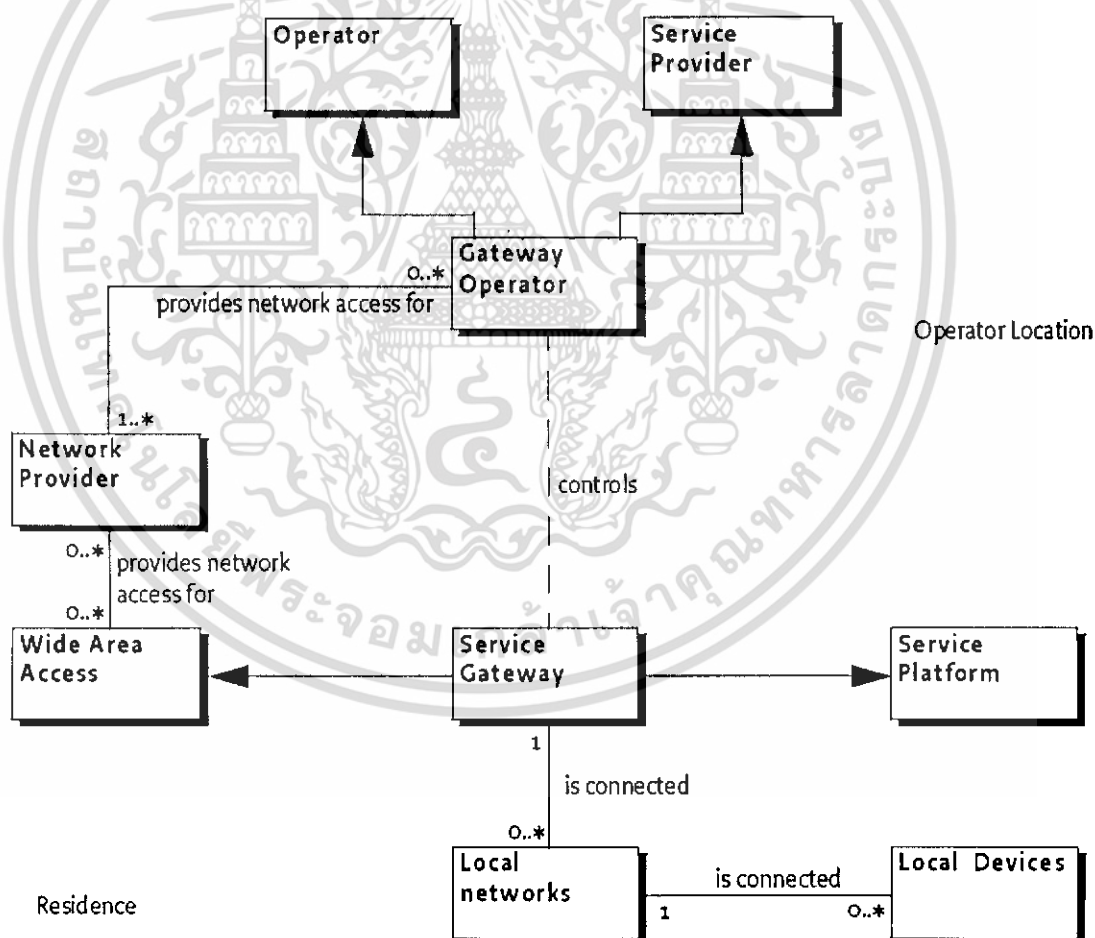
Operator

Service Provider

Gateway Operator

0..*

provides network access for

Operator Location

1..*

Network Provider

controls

0..*

provides network access for

0..*

Wide Area Access

Service Gateway

Service Platform

1

is connected

0..*

Local networks

is connected

Local Devices

1

0..*

Residence